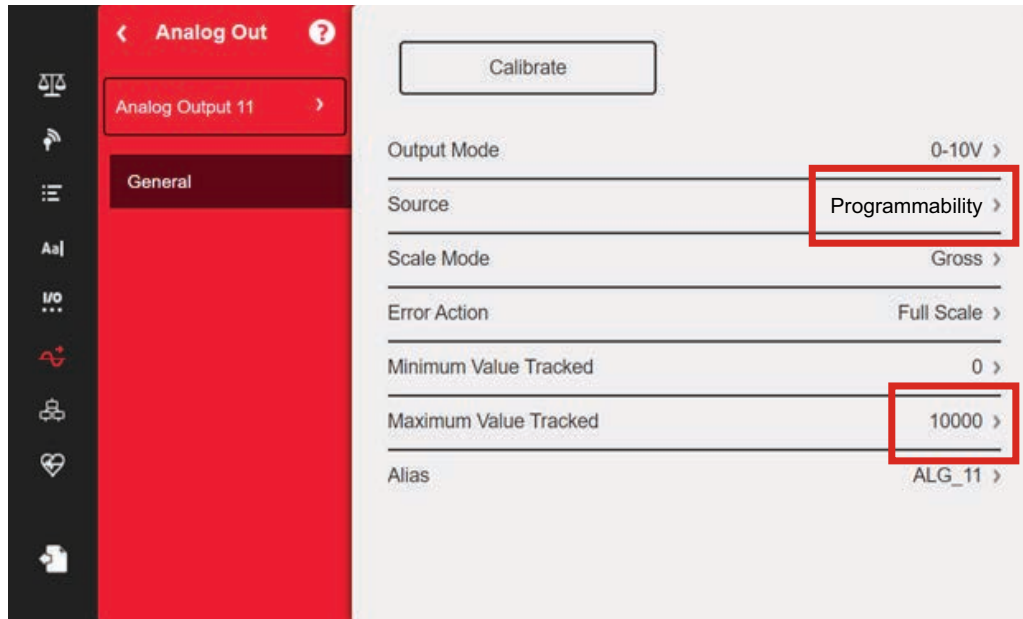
Aa|

I/O

Analog Out

Analog Output 11

General

Calibrate

Output Mode 0-10V ›

Source Programmability ›

Scale Mode Gross ›

Error Action Full Scale ›

Minimum Value Tracked 0 ›

Maximum Value Tracked 10000 ›

Alias ALG_11 ›